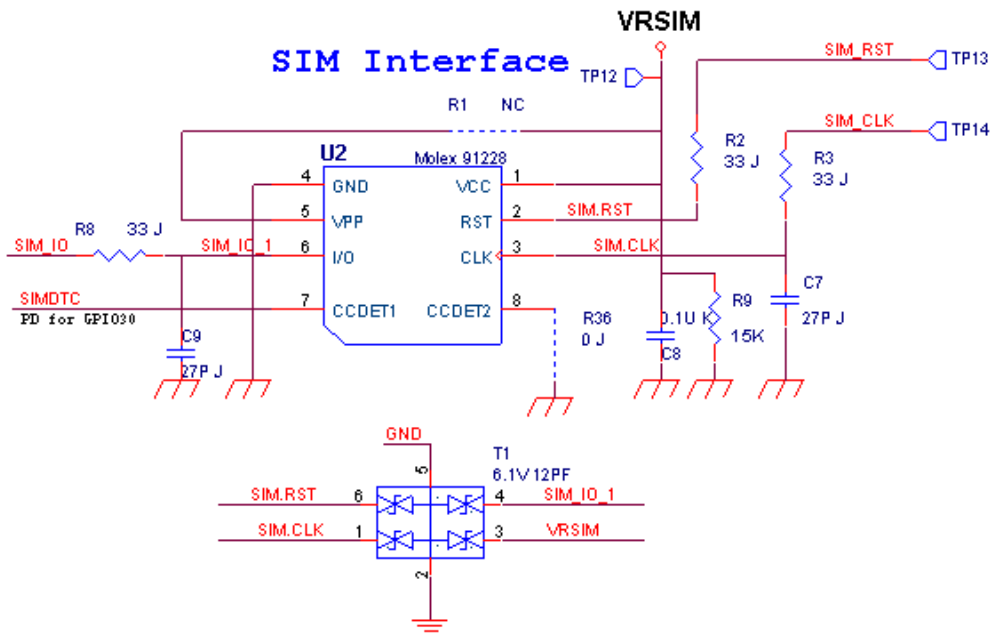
VRSIM

SIM Interface

TP12
SIM_RST
TP13
R1 NC
R2
33 J
SIM_CLK
TP14
U2
Molex 91228
R3
33 J
4 GND
VCC 1
5 VPP
RST 2
SIM.RST
SIM_IO
R8 33 J
SIM_IO_1
6 I/O
CLK 3
SIM.CLK
C7
SIMDTC
7 CCDET1
CCDET2 8
R9
27P J
PD for GPIO30
R36
0.1U K
0 J
15K
C9
C8
27P J

GND
T1
5
6.1V 12PF
SIM.RST 6
4 SIM_IO_1
SIM.CLK 1
3 VRSIM
2